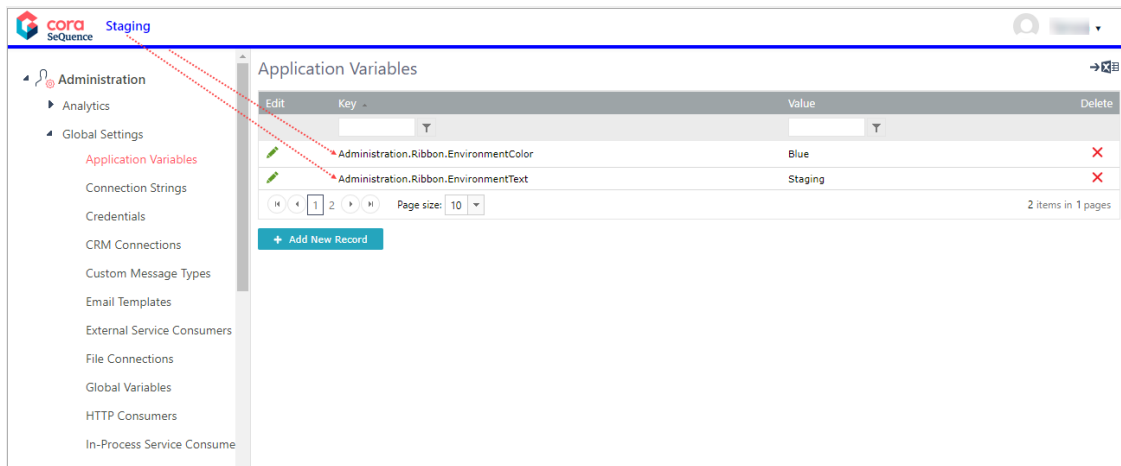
cora SeQuence Staging

Administration
Analytics
Global Settings
Application Variables
Connection Strings
Credentials
CRM Connections
Custom Message Types
Email Templates
External Service Consumers
File Connections
Global Variables
HTTP Consumers
In-Process Service Consume

Application Variables

| Edit | Key | Value | Delete |
|---|---|---|---|
| | Administration.Ribbon.EnvironmentColor | Blue | |
| | Administration.Ribbon.EnvironmentText | Staging | |

1 2 Page size: 10 2 items in 1 pages

+ Add New Record